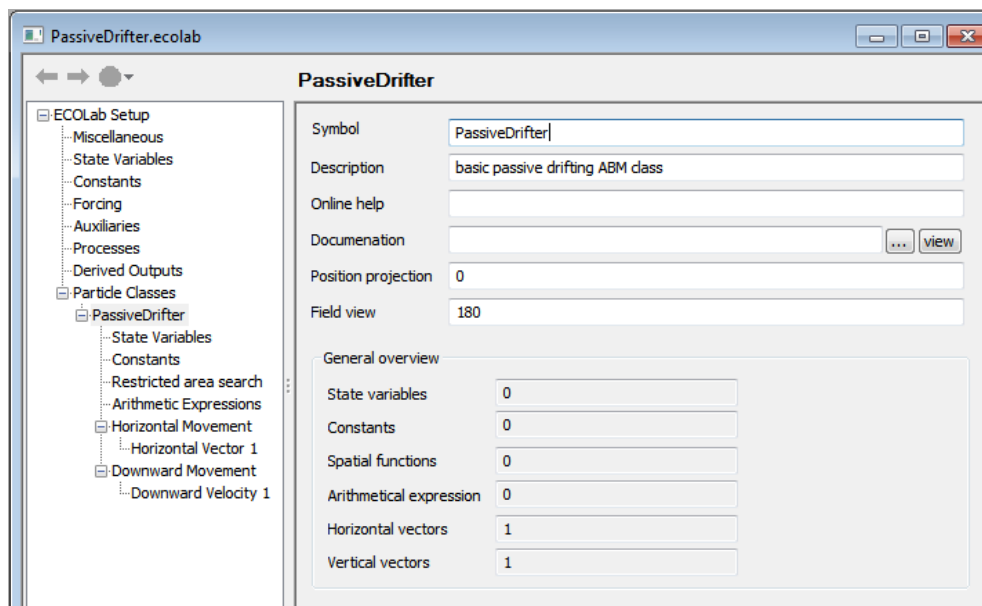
PassiveDrifter.ecolab

PassiveDrifter

ECOLab Setup
Miscellaneous
State Variables
Constants
Forcing
Auxiliaries
Processes
Derived Outputs
Particle Classes
PassiveDrifter
State Variables
Constants
Restricted area search
Arithmetic Expressions
Horizontal Movement
Horizontal Vector 1
Downward Movement
Downward Velocity 1

Symbol: PassiveDrifter
Description: basic passive drifting ABM class
Online help
Documenation ... view
Position projection: 0
Field view: 180

General overview

| State variables | 0 |
|---|---|
| Constants | 0 |
| Spatial functions | 0 |
| Arithmetical expression | 0 |
| Horizontal vectors | 1 |
| Vertical vectors | 1 |